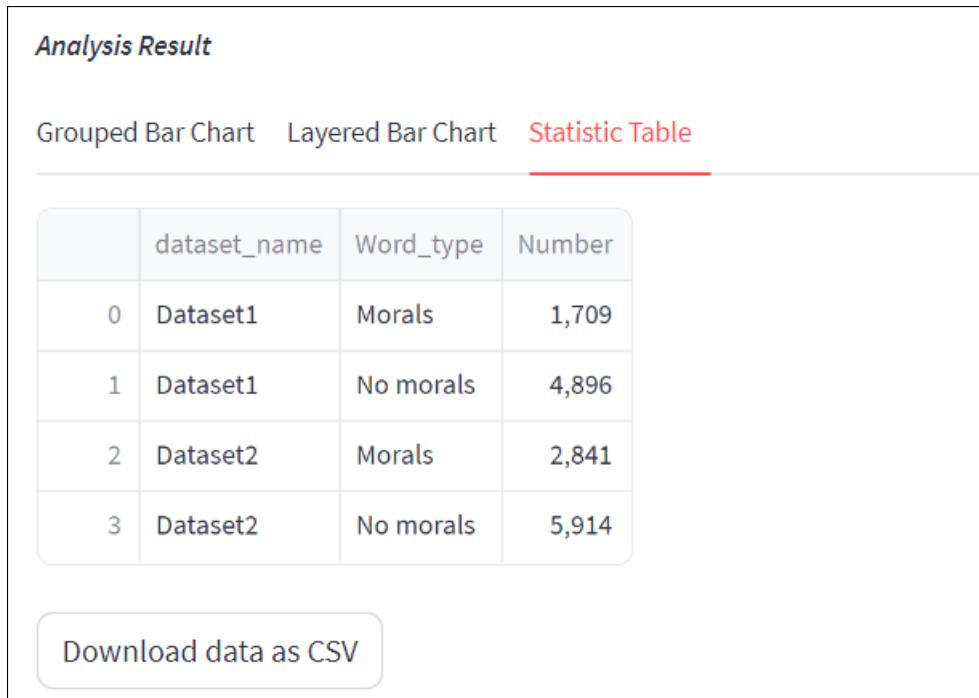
*Analysis Result*

Grouped Bar Chart Layered Bar Chart Statistic Table

| | dataset_name | Word_type | Number |
|---|---|---|---|
| 0 | Dataset1 | Morals | 1,709 |
| 1 | Dataset1 | No morals | 4,896 |
| 2 | Dataset2 | Morals | 2,841 |
| 3 | Dataset2 | No morals | 5,914 |

Download data as CSV